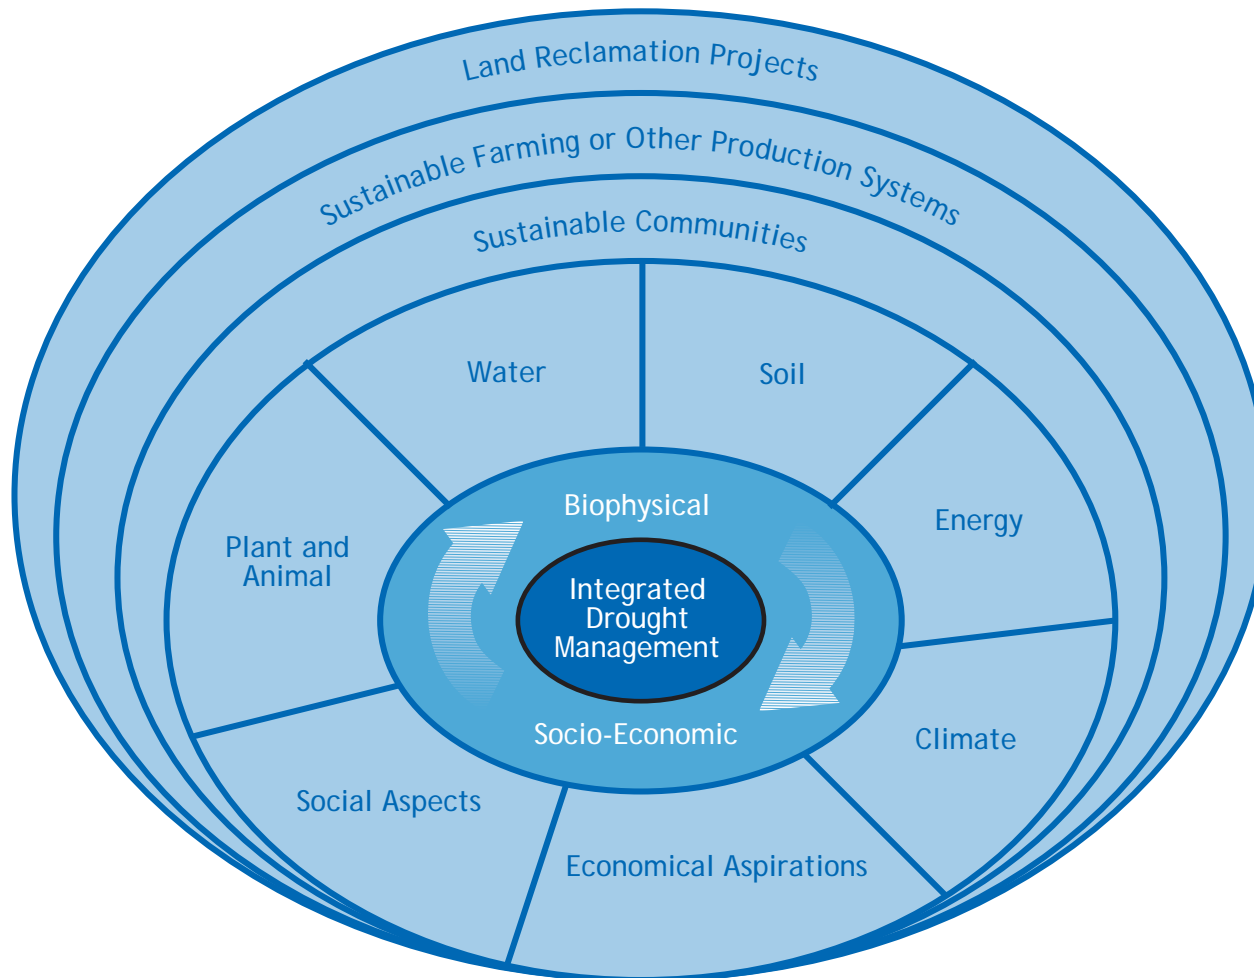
Land Reclamation Projects

Sustainable Farming or Other Production Systems

Sustainable Communities

Water

Soil

Plant and Animal

Energy

Biophysical

Integrated Drought Management

Socio-Economic

Climate

Social Aspects

Economical Aspirations